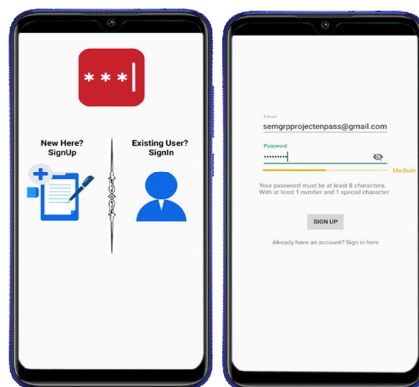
* * *

New Here?
SignUp

Existing User?
SignIn

Email
semgrpprojectenpass@gmail.com

Password
••••••••••

Medium

Your password must be at least 8 characters. With at least 1 number and 1 special character

SIGN UP

Already have an account? Sign in here